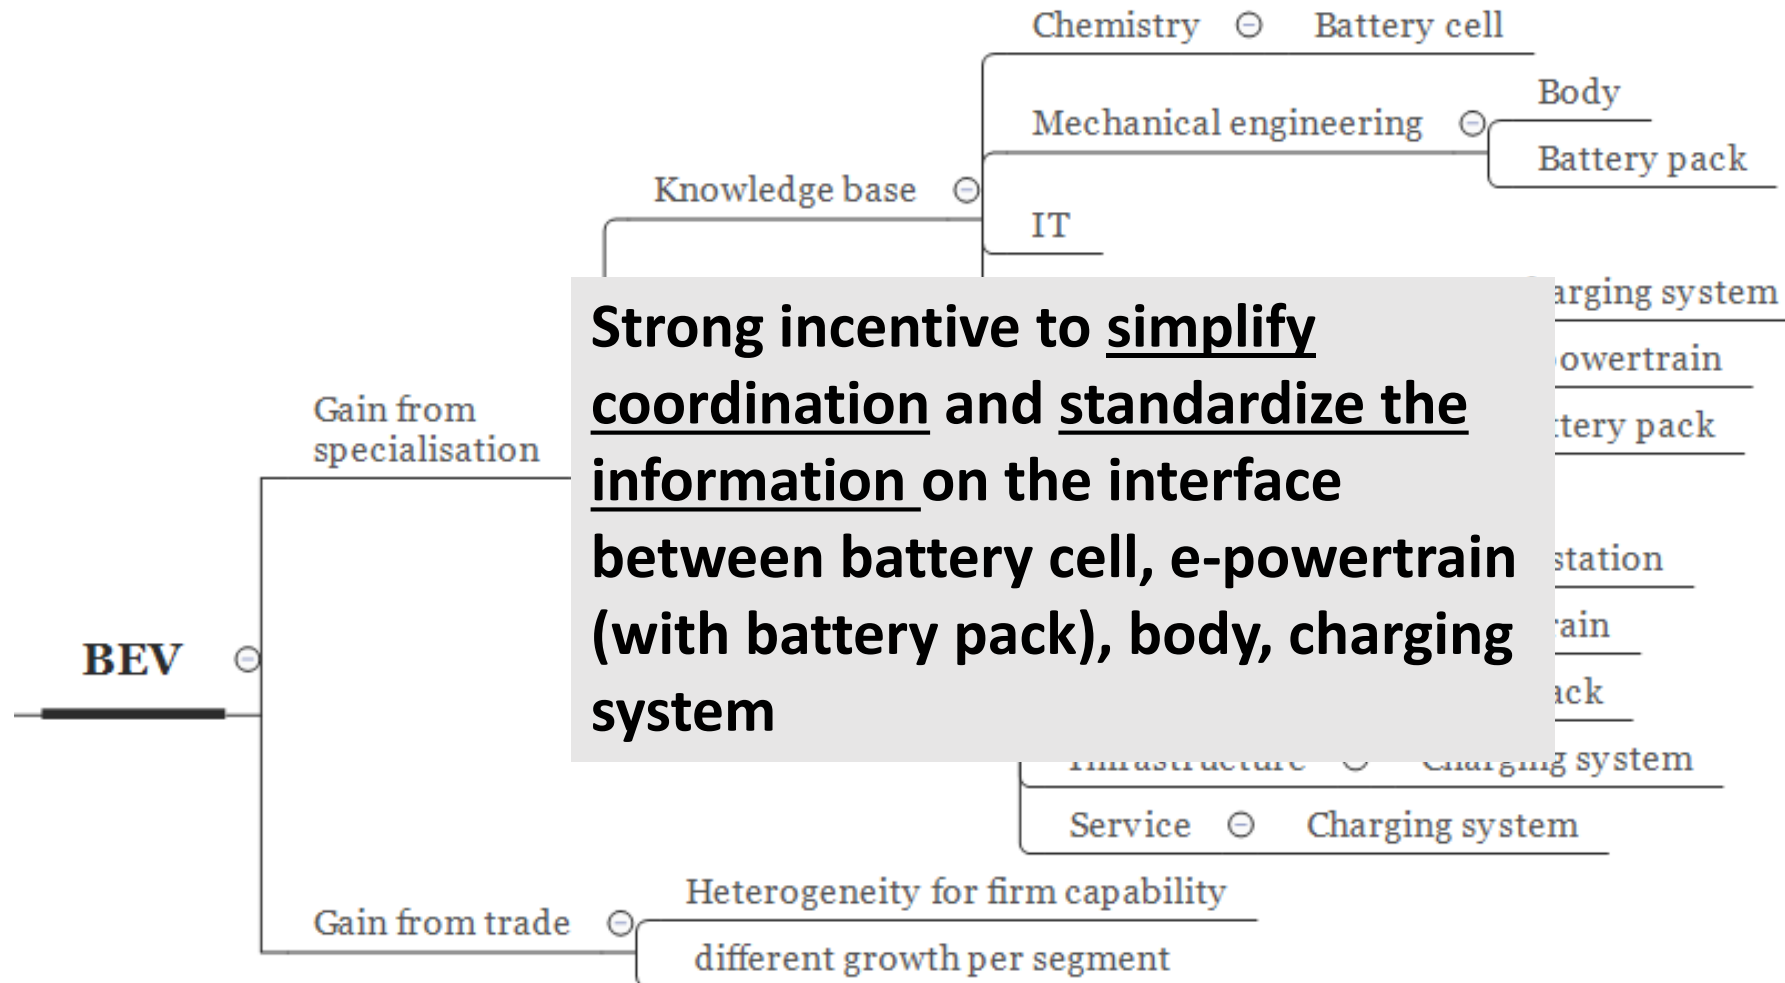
Chemistry ⊖ Battery cell

Mechanical engineering ⊖ Body

Battery pack

Knowledge base ⊖

IT

arging system

owertrain

tery pack

Gain from specialisation

Strong incentive to simplify coordination and standardize the information on the interface between battery cell, e-powertrain (with battery pack), body, charging system

station

ain

ack

BEV ⊖

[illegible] ⊖ Charging system

Service ⊖ Charging system

Gain from trade ⊖ Heterogeneity for firm capability

different growth per segment